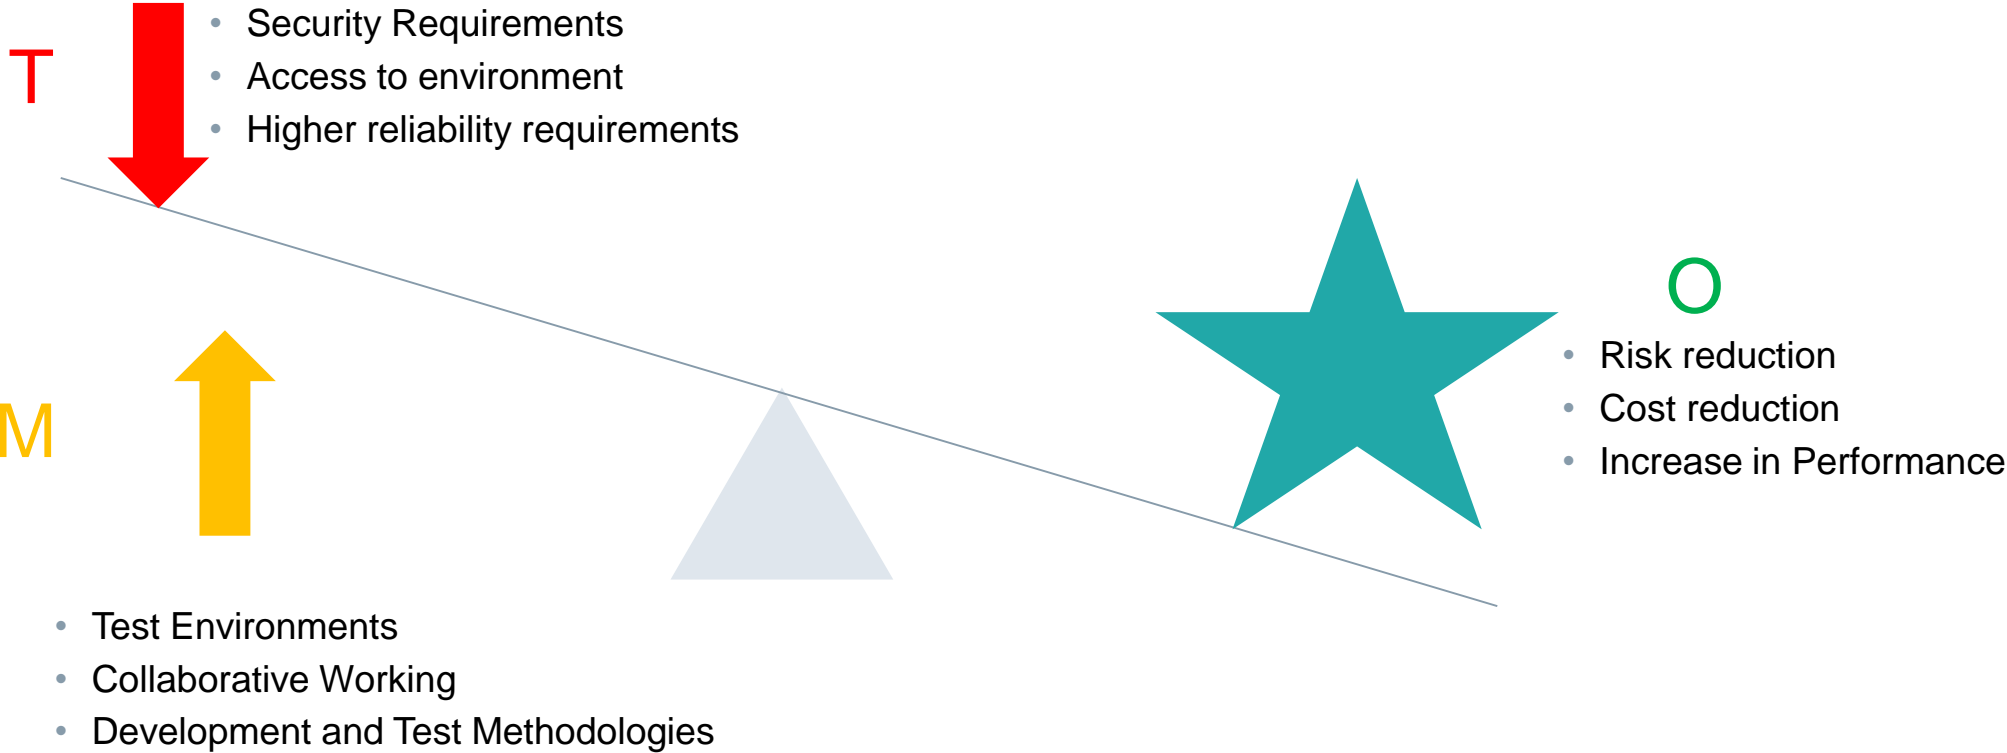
T

• Security Requirements
• Access to environment
• Higher reliability requirements

O

• Risk reduction
• Cost reduction
• Increase in Performance

M

• Test Environments
• Collaborative Working
• Development and Test Methodologies